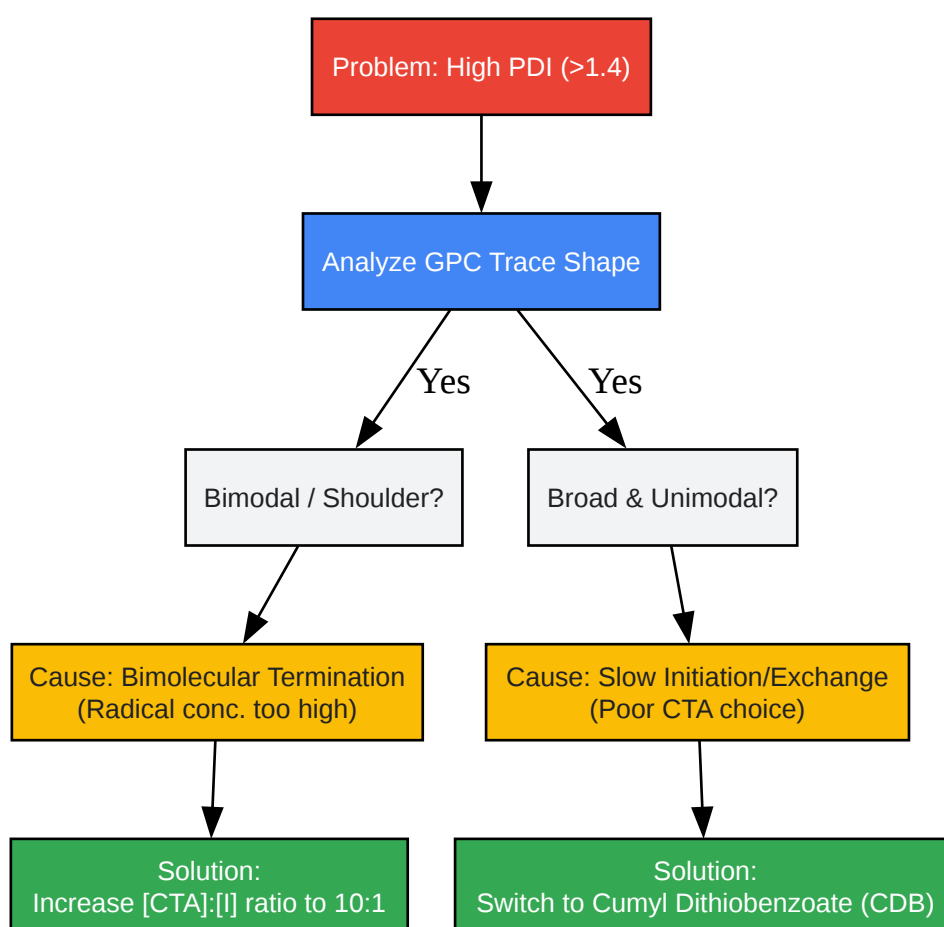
Problem: High PDI (>1.4)

Analyze GPC Trace Shape

Yes

Yes

Bimodal / Shoulder?

Broad & Unimodal?

Cause: Bimolecular Termination
(Radical conc. too high)

Cause: Slow Initiation/Exchange
(Poor CTA choice)

Solution:
Increase [CTA]:[I] ratio to 10:1

Solution:
Switch to Cumyl Dithiobenzoate (CDB)